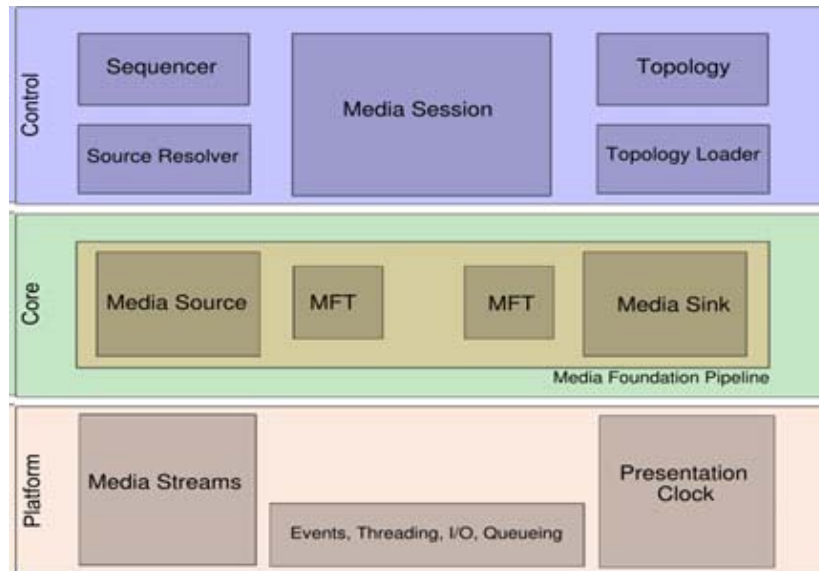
Control

Sequencer

Media Session

Topology

Source Resolver

Topology Loader

Core

Media Source

MFT

MFT

Media Sink

Media Foundation Pipeline

Platform

Media Streams

Presentation Clock

Events, Threading, I/O, Queueing